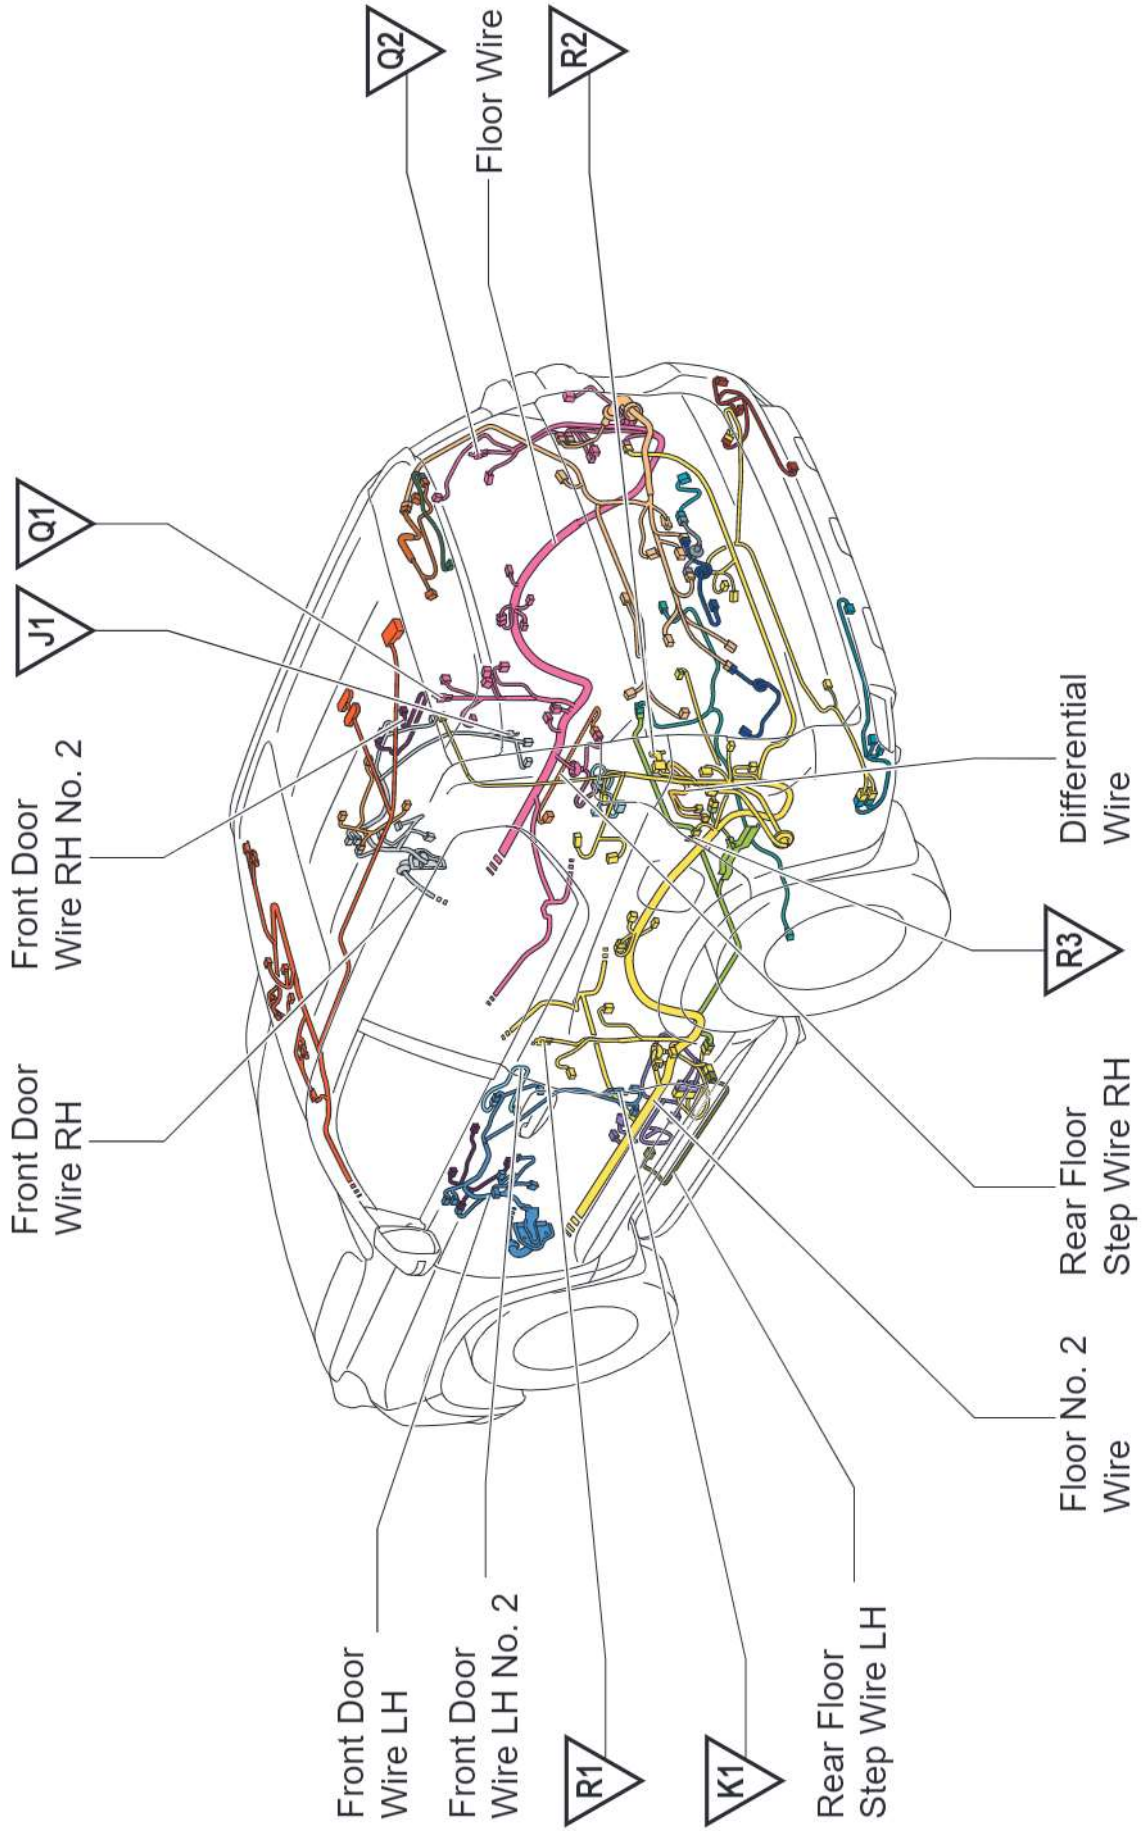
Q2
Floor Wire
R2
Q1
J1
Front Door Wire RH No. 2
Front Door Wire RH
Differential Wire
R3
Rear Floor Step Wire RH
Floor No. 2 Wire
Rear Floor Step Wire LH
K1
R1
Front Door Wire LH No. 2
Front Door Wire LH